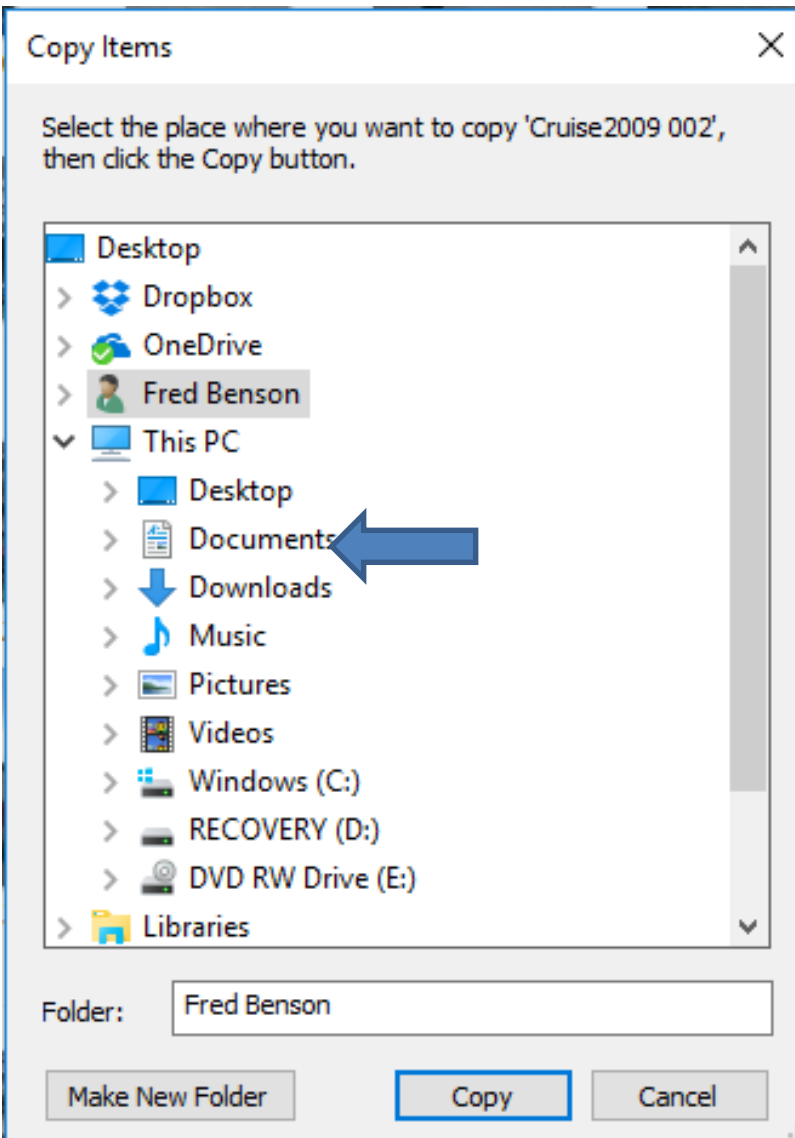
Copy Items

Select the place where you want to copy 'Cruise2009 002', then click the Copy button.

Desktop
Dropbox
OneDrive
Fred Benson
This PC
Desktop
Documents
Downloads
Music
Pictures
Videos
Windows (C:)
RECOVERY (D:)
DVD RW Drive (E:)
Libraries

Folder: Fred Benson

Make New Folder
Copy
Cancel